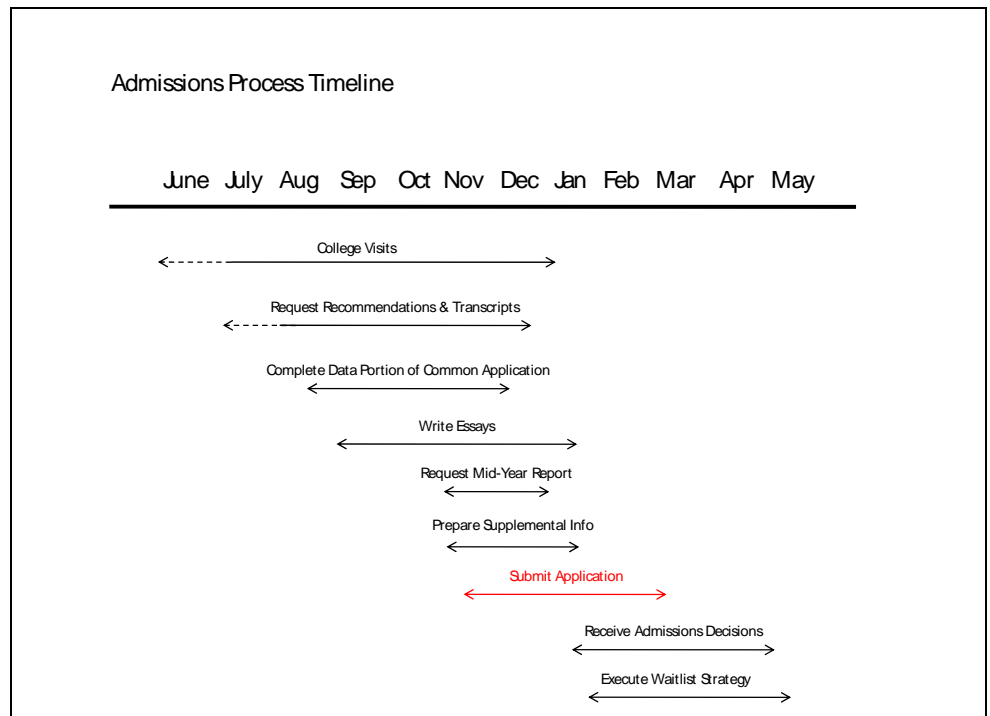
Admissions Process Timeline

June July Aug Sep Oct Nov Dec Jan Feb Mar Apr May

College Visits

Request Recommendations & Transcripts

Complete Data Portion of Common Application

Write Essays

Request Mid-Year Report

Prepare Supplemental Info

Submit Application

Receive Admissions Decisions

Execute Waitlist Strategy